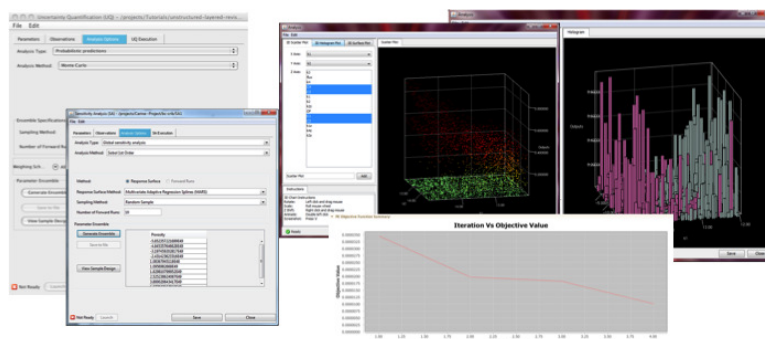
Uncertainty Quantification (UQ) - /projects/Tutorials/unstructured-layered-mes...

File Edit

Parameters Observations Analysis Options UQ Execution

Analysis Type: Probabilistic predictions

Analysis Method: Monte Carlo

Ensemble Specification

Sampling Method

Number of Forward Runs

Weighting Sch

Parameter Ensemble

Generate Ensemble

Save to File

View Sample Range

Not Ready

Sensitivity Analysis (SA) - /projects/Cemar-Project/ix-ucb/SA1

File Edit

Parameters Observations Analysis Options SA Execution

Analysis Type: Global sensitivity analysis

Analysis Method: Sobol (1st Order)

Method: Response Surface Forward Runs

Response Surface Method: Multivariate Adaptive Regression Splines (MARS)

Sampling Method: Random Sample

Number of Forward Runs: 20

Parameter Ensemble

Generate Ensemble

Save to File

View Sample Range

Porosity

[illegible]

Not Ready

Save

Close

File Edit

2D Scatter Plot 2D Histogram Plot 3D Surface Plot Scatter Plot

Scatter Plot

Instructions

Histogram

Save Close

Iteration Vs Objective Value

Objective Value

1.00 1.25 1.50 1.75 2.00 2.25 2.50 2.75 3.00 3.25 3.50 3.75 4.00